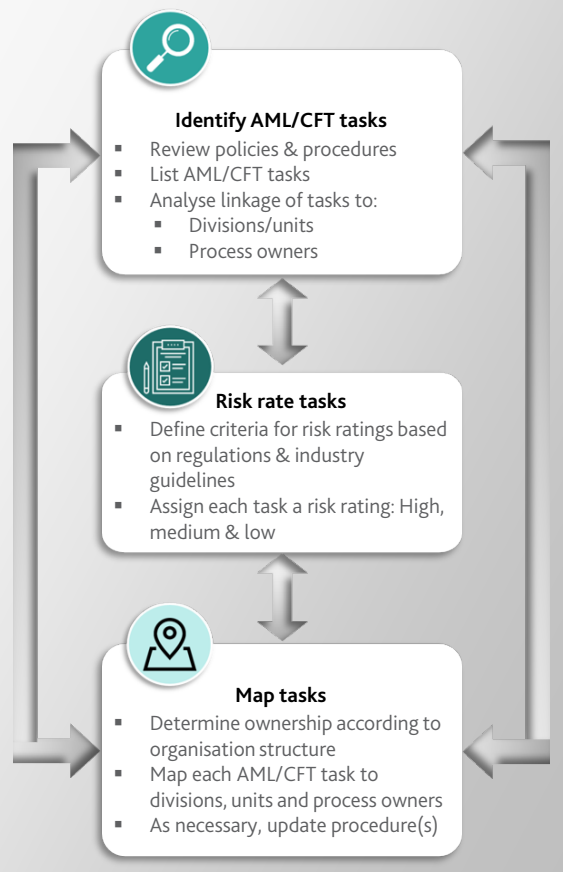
Identify AML/CFT tasks

- Review policies & procedures
- List AML/CFT tasks
- Analyse linkage of tasks to:
  - Divisions/units
  - Process owners

Risk rate tasks

- Define criteria for risk ratings based on regulations & industry guidelines
- Assign each task a risk rating: High, medium & low

Map tasks

- Determine ownership according to organisation structure
- Map each AML/CFT task to divisions, units and process owners
- As necessary, update procedure(s)